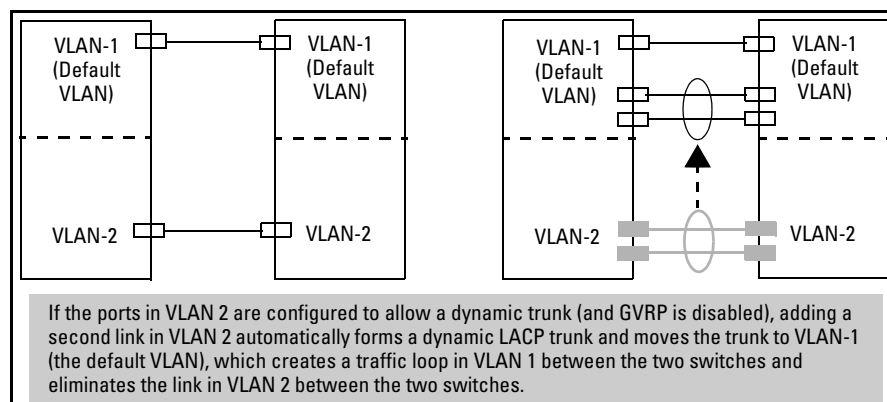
VLAN-1 (Default VLAN)

VLAN-1 (Default VLAN)

VLAN-2

VLAN-2

VLAN-1 (Default VLAN)

VLAN-1 (Default VLAN)

VLAN-2

VLAN-2

If the ports in VLAN 2 are configured to allow a dynamic trunk (and GVRP is disabled), adding a second link in VLAN 2 automatically forms a dynamic LACP trunk and moves the trunk to VLAN-1 (the default VLAN), which creates a traffic loop in VLAN 1 between the two switches and eliminates the link in VLAN 2 between the two switches.